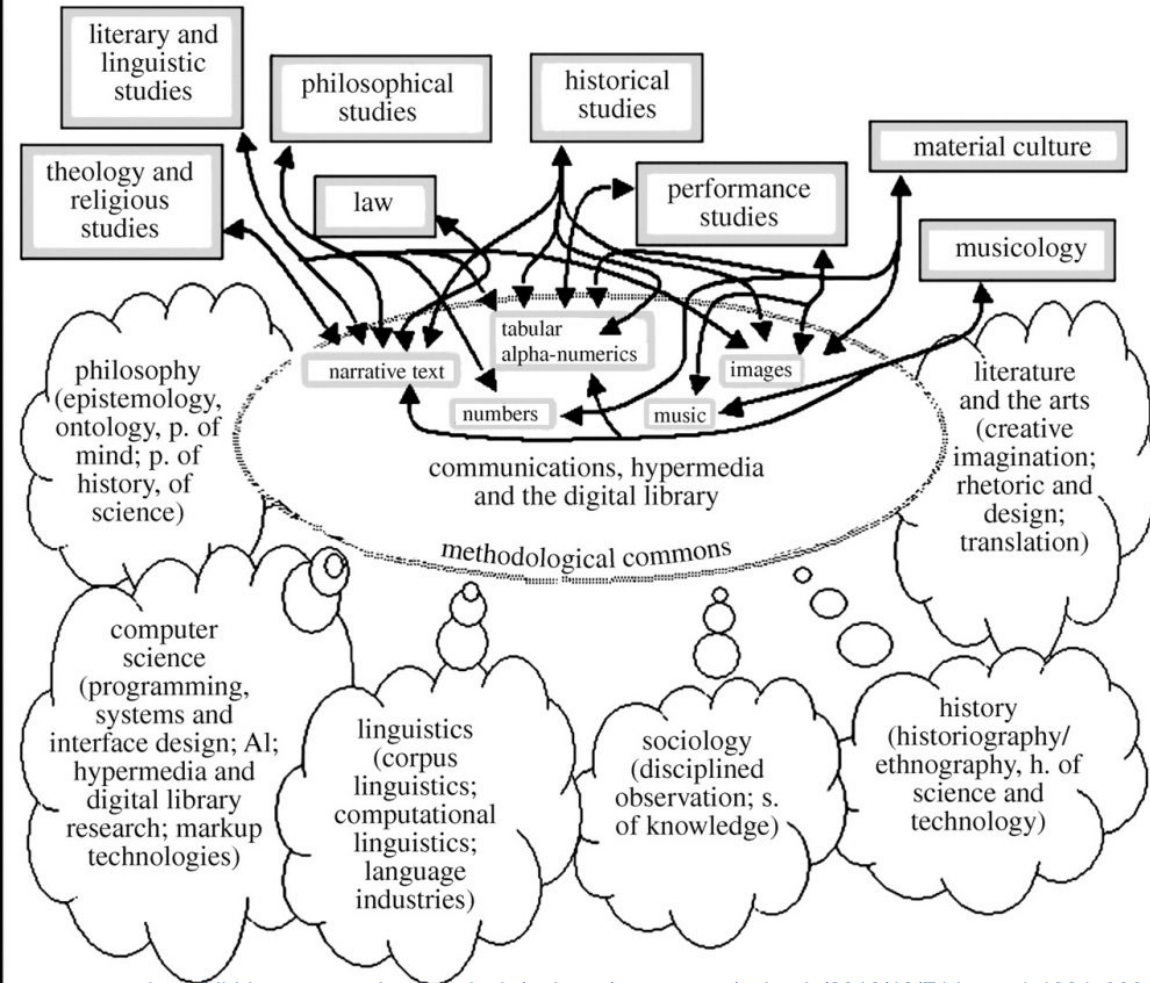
literary and linguistic studies

philosophical studies

historical studies

material culture

theology and religious studies

law

performance studies

musicology

tabular alpha-numerics

narrative text

images

numbers

music

philosophy (epistemology, ontology, p. of mind; p. of history, of science)

communications, hypermedia and the digital library

literature and the arts (creative imagination; rhetoric and design; translation)

methodological commons

computer science (programming, systems and interface design; AI; hypermedia and digital library research; markup technologies)

linguistics (corpus linguistics; computational linguistics; language industries)

sociology (disciplined observation; s. of knowledge)

history (historiography/ ethnography, h. of science and technology)

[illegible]